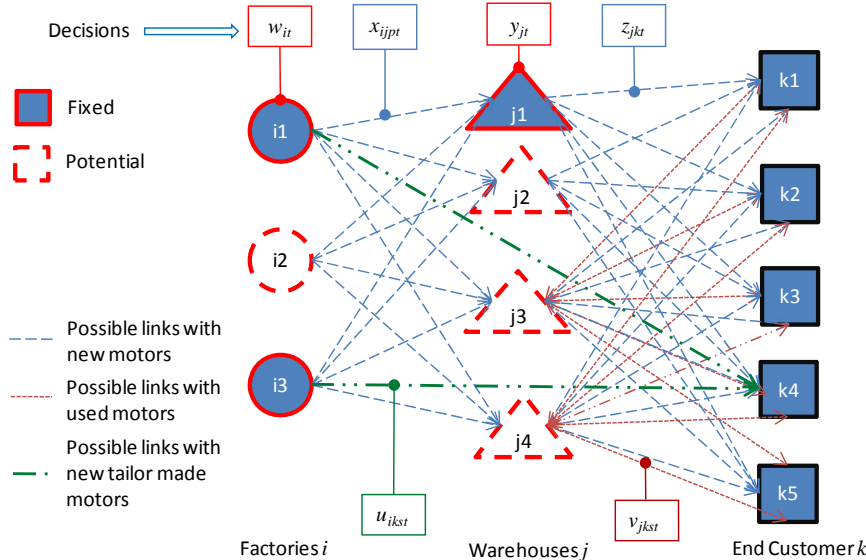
Decisions

$w_{it}$

$x_{ijpt}$

$y_{jt}$

$z_{jkt}$

Fixed

Potential

i1

j1

k1

j2

k2

i2

k3

j3

Possible links with new motors

Possible links with used motors

Possible links with new tailor made motors

i3

k4

j4

k5

$u_{ikst}$

$v_{jkst}$

Factories $i$

Warehouses $j$

End Customer $k$